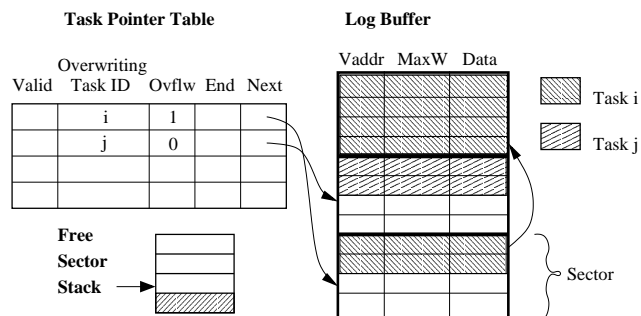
Task Pointer Table

| Valid | Overwriting Task ID | Ovflw | End | Next |
|---|---|---|---|---|
| | i | 1 | | |
| | j | 0 | | |
| | | | | |
| | | | | |

Free Sector Stack

Log Buffer

Vaddr MaxW Data

Task i

Task j

Sector